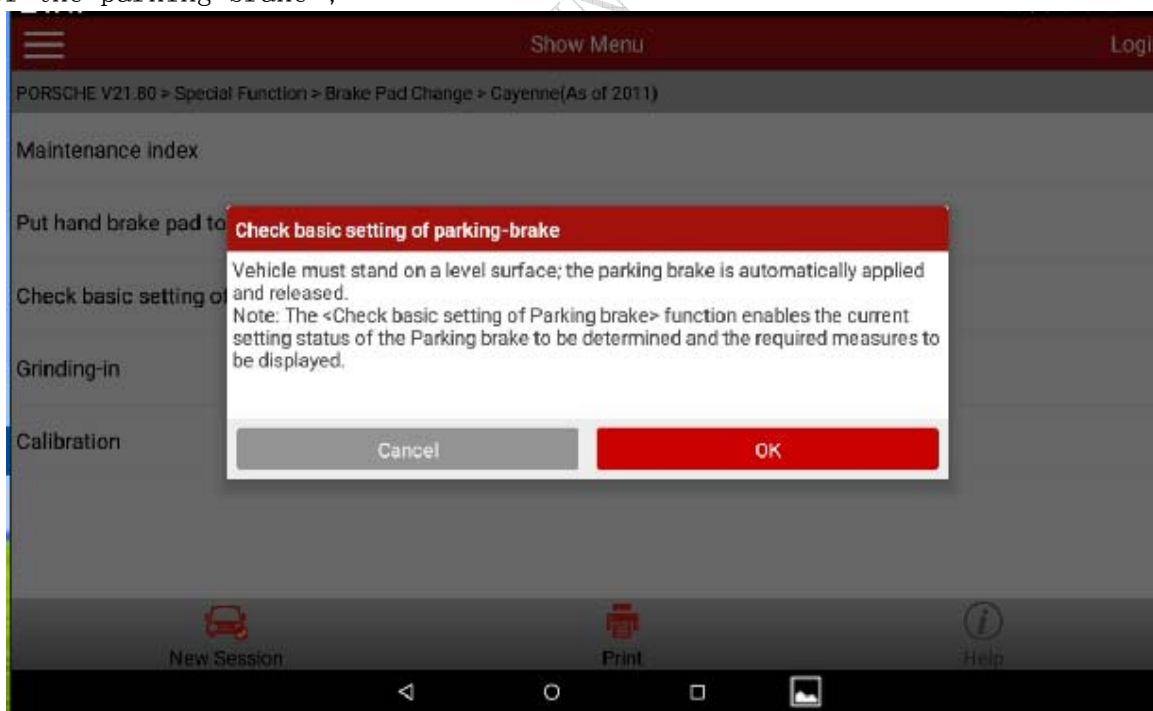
f the parking brake";

Show Menu

Logi

PORSCHE V21.80 > Special Function > Brake Pad Change > Cayenne(As of 2011)

Maintenance index

Put hand brake pad to

Check basic setting of

Grinding-in

Calibration

Check basic setting of parking-brake

Vehicle must stand on a level surface; the parking brake is automatically applied and released.
Note: The <Check basic setting of Parking brake> function enables the current setting status of the Parking brake to be determined and the required measures to be displayed.

Cancel

OK

New Session

Print

Help